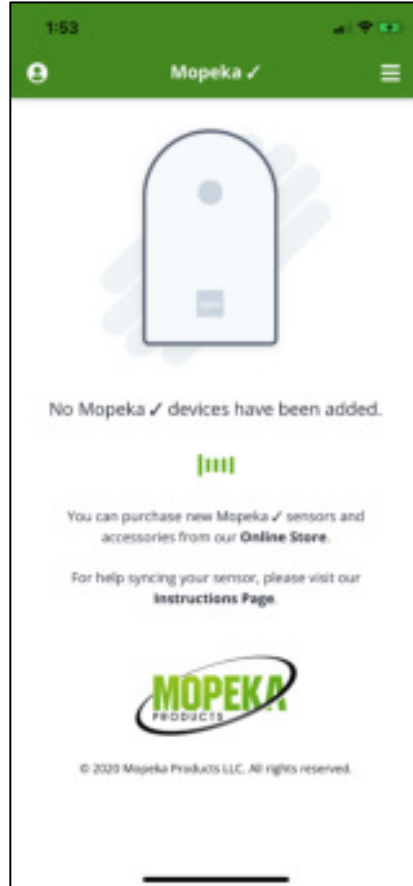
1:53

Mopeka ✓

No Mopeka ✓ devices have been added.

You can purchase new Mopeka ✓ sensors and accessories from our **Online Store**.

For help syncing your sensor, please visit our **Instructions Page**.

MOPEKA
PRODUCTS

© 2020 Mopeka Products LLC. All rights reserved.